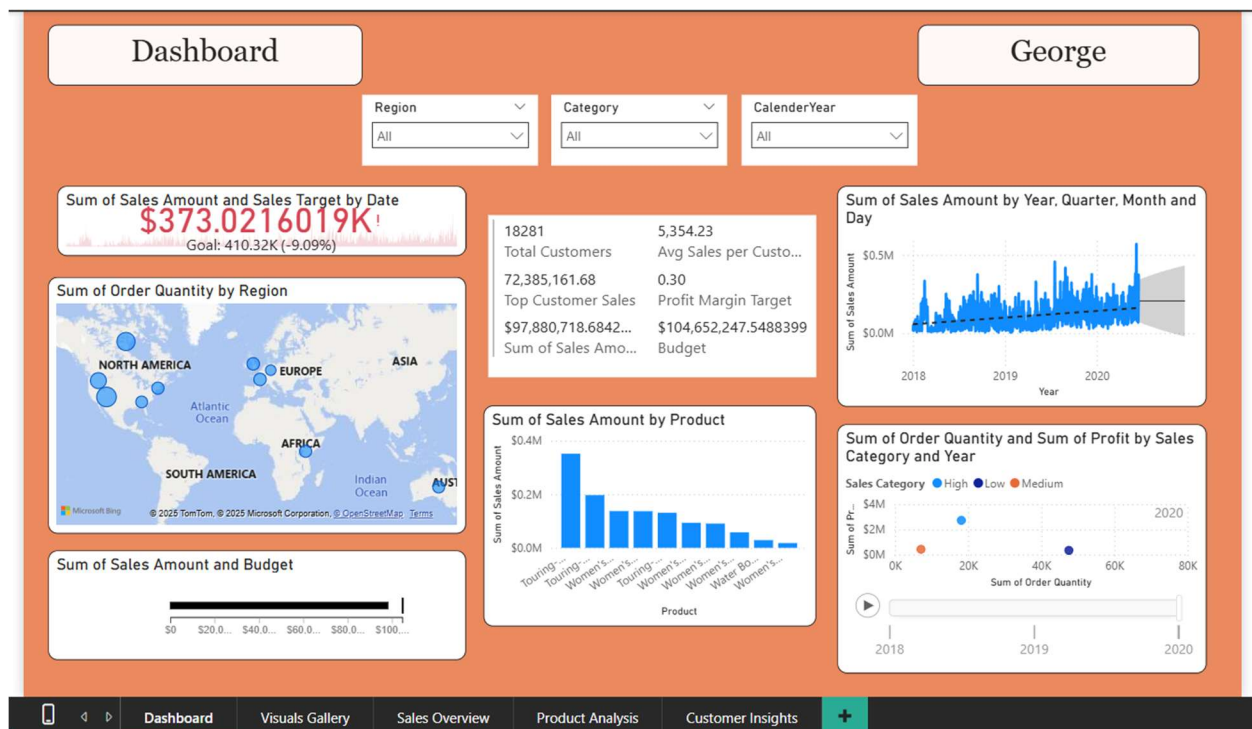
Dashboard

George

Region
All

Category
All

CalenderYear
All

Sum of Sales Amount and Sales Target by Date
$373.0216019K
Goal: 410.32K (-9.09%)

| 18281 | 5,354.23 |
|---|---|
| Total Customers | Avg Sales per Custo... |
| 72,385,161.68 | 0.30 |
| Top Customer Sales | Profit Margin Target |
| $97,880,718.6842... | $104,652,247.5488399 |
| Sum of Sales Amo... | Budget |

Sum of Sales Amount by Year, Quarter, Month and Day
$0.5M
$0.0M
Sum of Sales Amount
2018
2019
2020
Year

Sum of Order Quantity by Region
NORTH AMERICA
EUROPE
ASIA
Atlantic Ocean
AFRICA
SOUTH AMERICA
Indian Ocean
AUST
Microsoft Bing
© 2025 TomTom, © 2025 Microsoft Corporation, © OpenStreetMap Terms

Sum of Sales Amount by Product
$0.4M
$0.2M
$0.0M
Sum of Sales Amount
Touring-...
Touring-...
Women's...
Women's...
Touring-...
Women's...
Women's...
Women's...
Water Bo...
Women's...
Product

Sum of Order Quantity and Sum of Profit by Sales Category and Year
Sales Category High Low Medium
$4M
$2M
$0M
Sum of Pr...
2020
0K
20K
40K
60K
80K
Sum of Order Quantity
2018
2019
2020

Sum of Sales Amount and Budget
$0
$20.0...
$40.0...
$60.0...
$80.0...
$100....

Dashboard
Visuals Gallery
Sales Overview
Product Analysis
Customer Insights
+